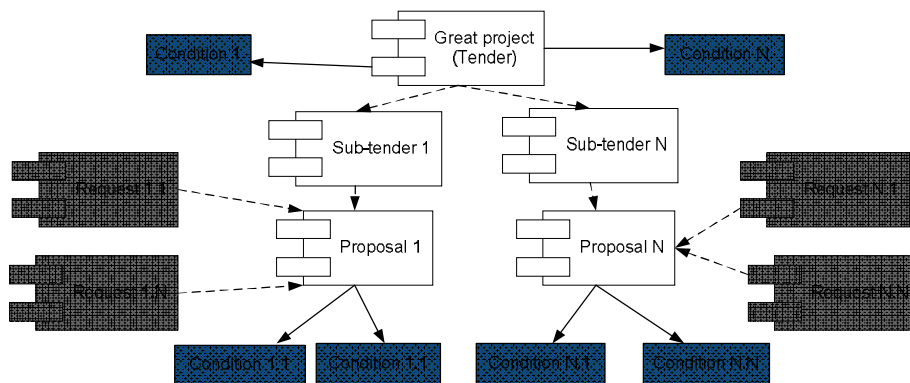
Great project (Tender)

Condition 1

Condition N

Sub-tender 1

Sub-tender N

Request 1.1

Request 1.N

Proposal 1

Proposal N

Request N.1

Request N.N

Condition 1.1

Condition 1.1

Condition N.1

Condition N.N